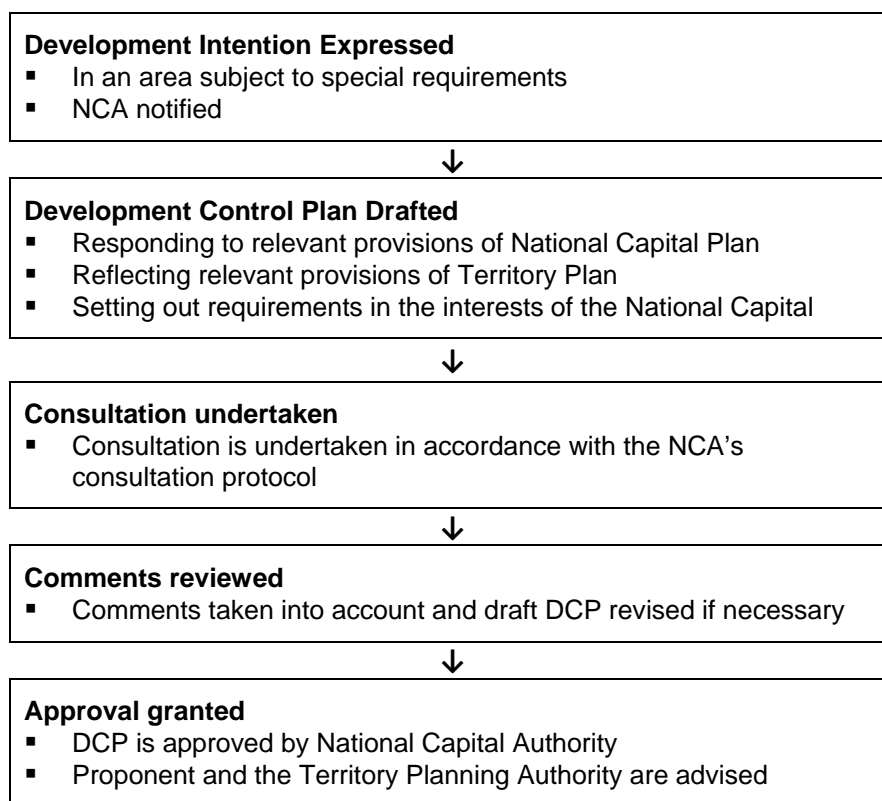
**Development Intention Expressed**
- In an area subject to special requirements
- NCA notified

↓

**Development Control Plan Drafted**
- Responding to relevant provisions of National Capital Plan
- Reflecting relevant provisions of Territory Plan
- Setting out requirements in the interests of the National Capital

↓

**Consultation undertaken**
- Consultation is undertaken in accordance with the NCA's consultation protocol

↓

**Comments reviewed**
- Comments taken into account and draft DCP revised if necessary

↓

**Approval granted**
- DCP is approved by National Capital Authority
- Proponent and the Territory Planning Authority are advised